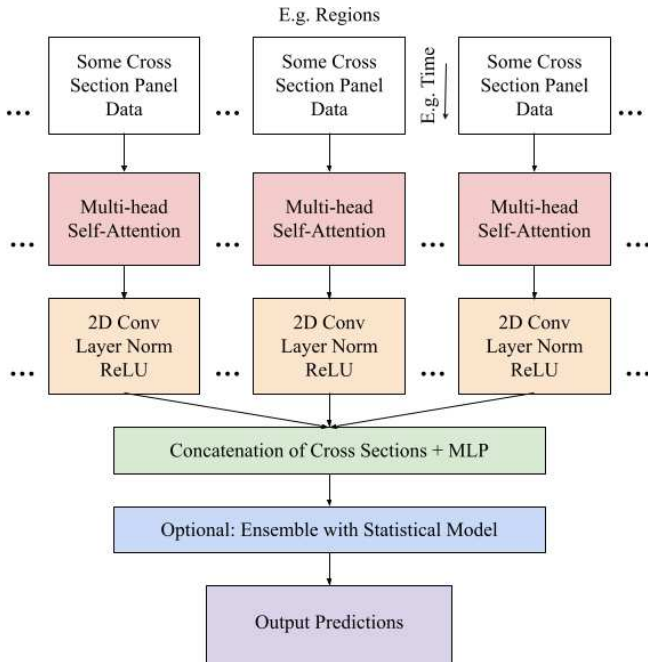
E.g. Regions

...

Some Cross Section Panel Data

...

Some Cross Section Panel Data

E.g. Time

Some Cross Section Panel Data

...

...

Multi-head Self-Attention

...

Multi-head Self-Attention

...

Multi-head Self-Attention

...

...

2D Conv Layer Norm ReLU

...

2D Conv Layer Norm ReLU

...

2D Conv Layer Norm ReLU

...

Concatenation of Cross Sections + MLP

Optional: Ensemble with Statistical Model

Output Predictions